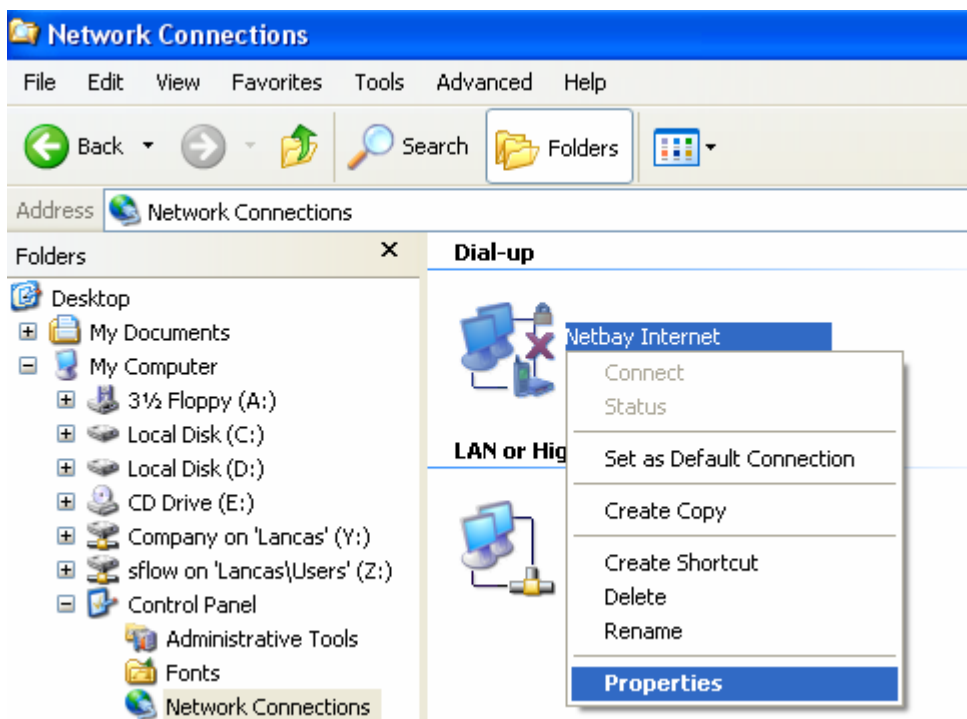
Network Connections

File Edit View Favorites Tools Advanced Help

Back Search Folders

Address Network Connections

Folders ×

Desktop
My Documents
My Computer
3½ Floppy (A:)
Local Disk (C:)
Local Disk (D:)
CD Drive (E:)
Company on 'Lancas' (Y:)
sflow on 'Lancas\Users' (Z:)
Control Panel
Administrative Tools
Fonts
Network Connections

Dial-up

Netbay Internet

Connect
Status
Set as Default Connection
Create Copy
Create Shortcut
Delete
Rename
Properties

LAN or Hig